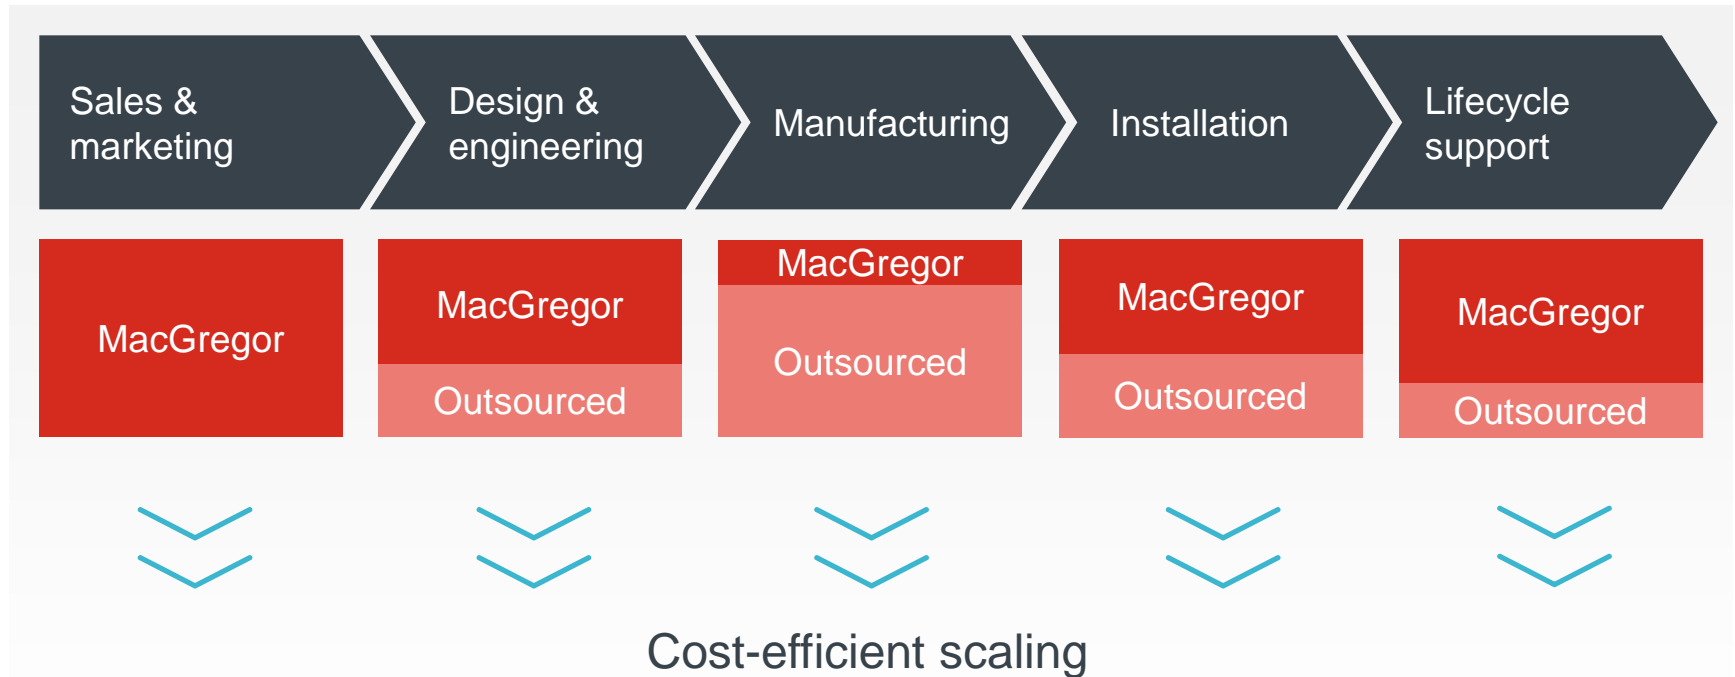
Sales & marketing

Design & engineering

Manufacturing

Installation

Lifecycle support

MacGregor

MacGregor

Outsourced

MacGregor

Outsourced

MacGregor

Outsourced

MacGregor

Outsourced

Cost-efficient scaling